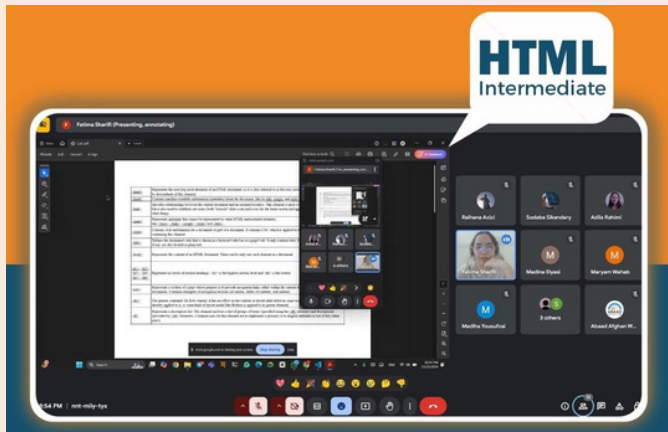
HTML
Intermediate

Fatima Sharifi (Presenting, annotating)

Raihana Azizi
Sodaba Sikandary
Adila Rahimi
Fatima Sharifi
Madina Elyasi
Maryam Wahab
Madiha Yousufzai
3 others
Abaad Afghan W...

Stop sharing

4:54 PM | ont-mify-tyx